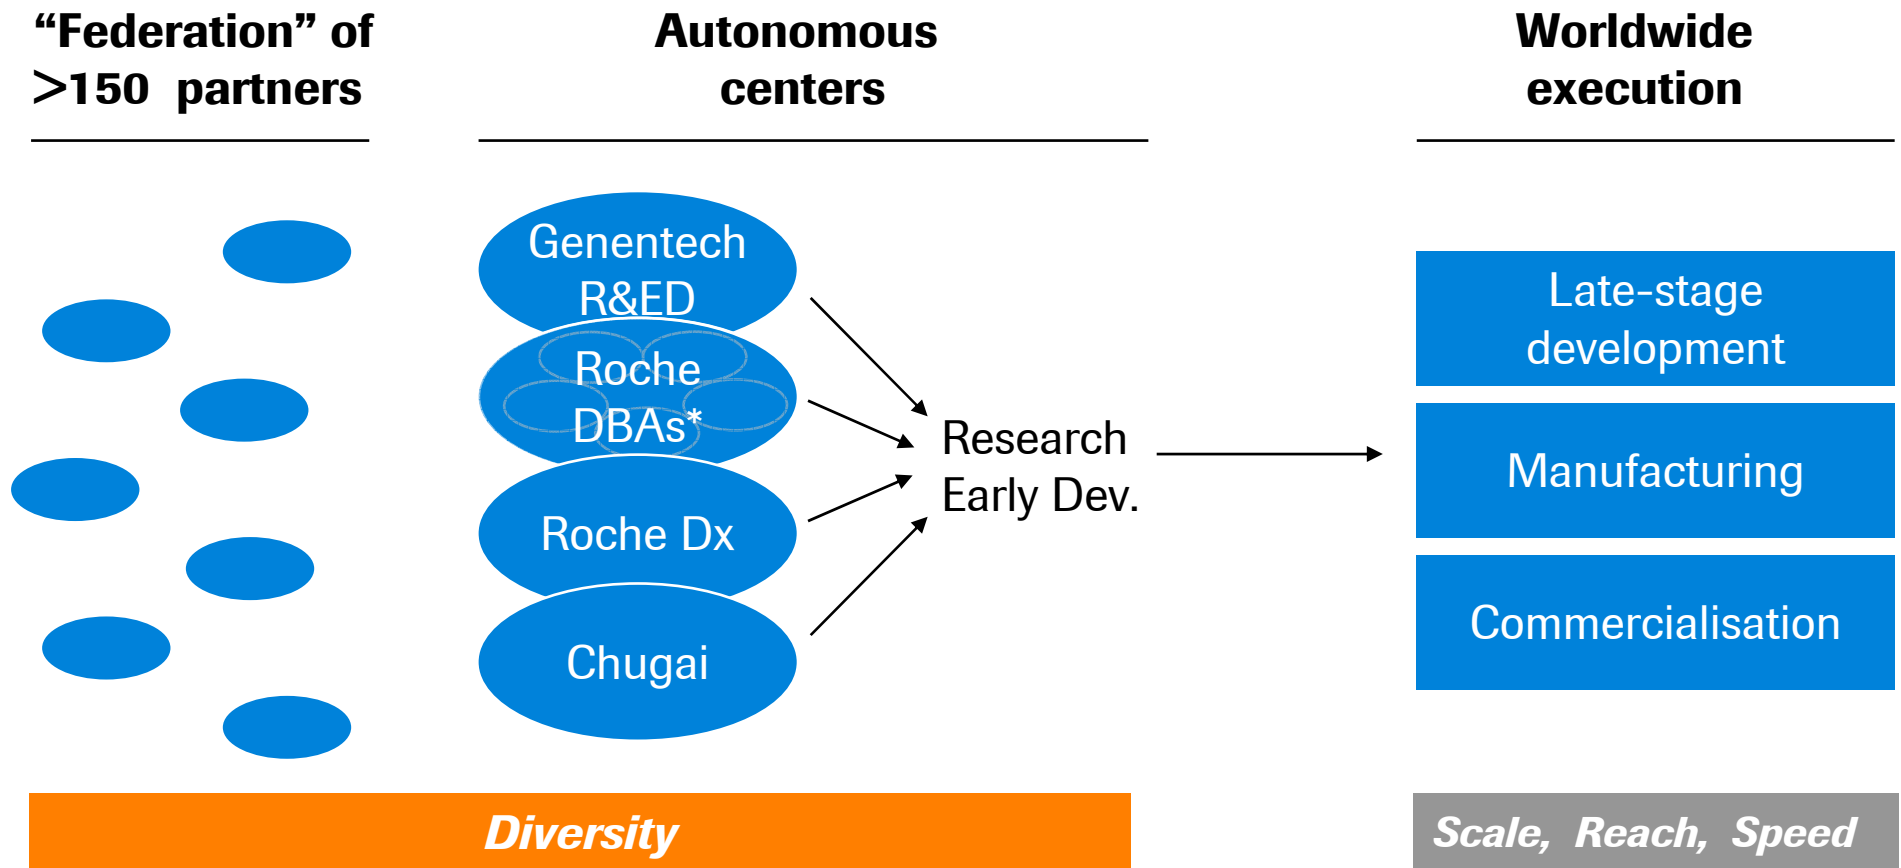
“Federation” of >150 partners

Autonomous centers

Worldwide execution

Genentech R&ED

Roche DBAs*

Roche Dx

Chugai

Research Early Dev.

Late-stage development

Manufacturing

Commercialisation

Diversity

Scale, Reach, Speed